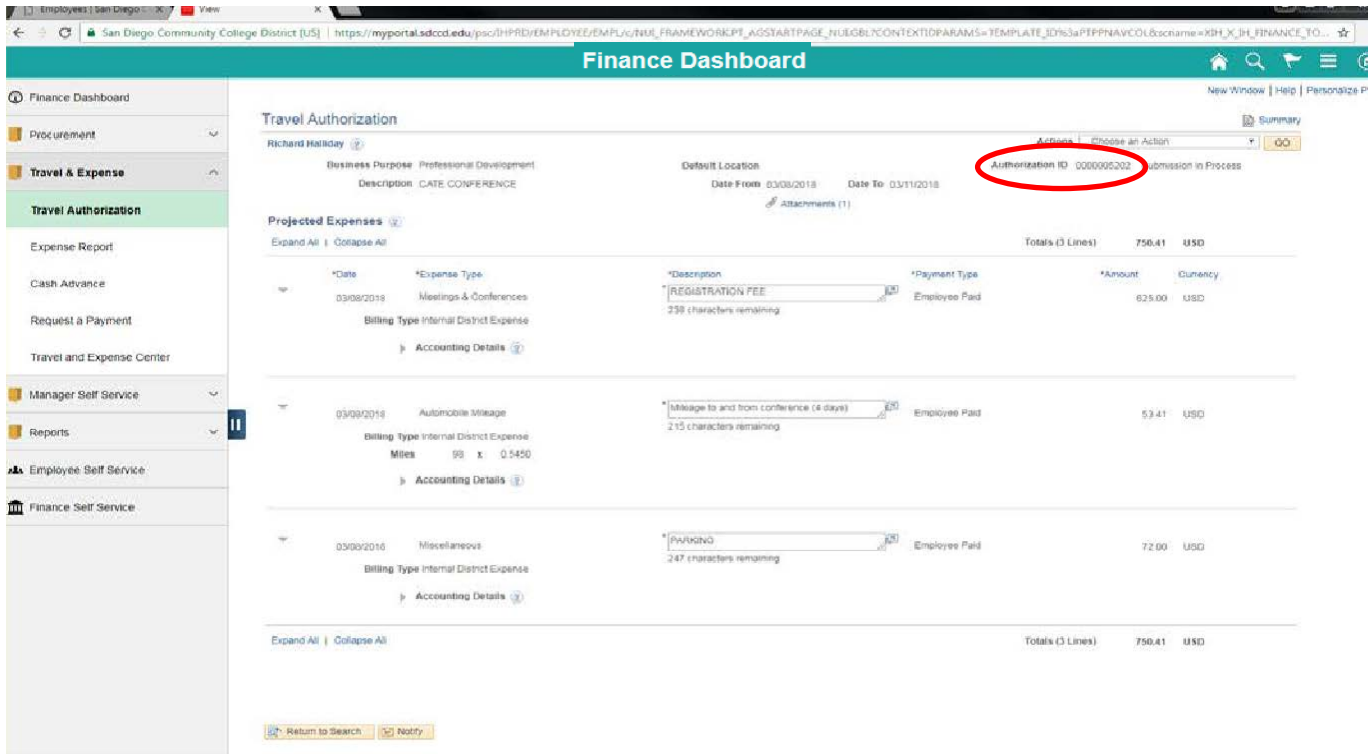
Employees | San Diego C × View ×

San Diego Community College District [US] | https://myportal.sdccd.edu/psc/IHPRD/EMPLOYEE/EMPL/c/NUI_FRAMEWORK.PT_AGSTARTPAGE_NUI.GBL?CONTEXTIDPARAMS=TEMPLATE_ID%3aPTPPNAVCOL&scname=XIH_X_IH_FINANCE_TO...

Finance Dashboard

Finance Dashboard
Procurement
Travel & Expense
Travel Authorization
Expense Report
Cash Advance
Request a Payment
Travel and Expense Center
Manager Self Service
Reports
Employee Self Service
Finance Self Service

New Window | Help | Personalize P

Travel Authorization

Summary

Richard Halliday

Actions Choose an Action GO

Business Purpose Professional Development
Description CATE CONFERENCE

Default Location
Date From 03/08/2018 Date To 03/11/2018
Attachments (1)

Authorization ID 0000005202 Submission in Process

Projected Expenses

Expand All | Collapse All

Totals (3 Lines) 750.41 USD

| *Date | *Expense Type | *Description | *Payment Type | *Amount | Currency |
|---|---|---|---|---|---|
| 03/08/2018 | Meetings & Conferences | REGISTRATION FEE | Employee Paid | 625.00 | USD |
| 03/08/2018 | Automobile Mileage | Mileage to and from conference (4 days) | Employee Paid | 53.41 | USD |
| 03/08/2018 | Miscellaneous | PARKING | Employee Paid | 72.00 | USD |

238 characters remaining
Billing Type Internal District Expense
Accounting Details

215 characters remaining
Billing Type Internal District Expense
Miles 98 x 0.5450
Accounting Details

247 characters remaining
Billing Type Internal District Expense
Accounting Details

Expand All | Collapse All

Totals (3 Lines) 750.41 USD

Return to Search Notify